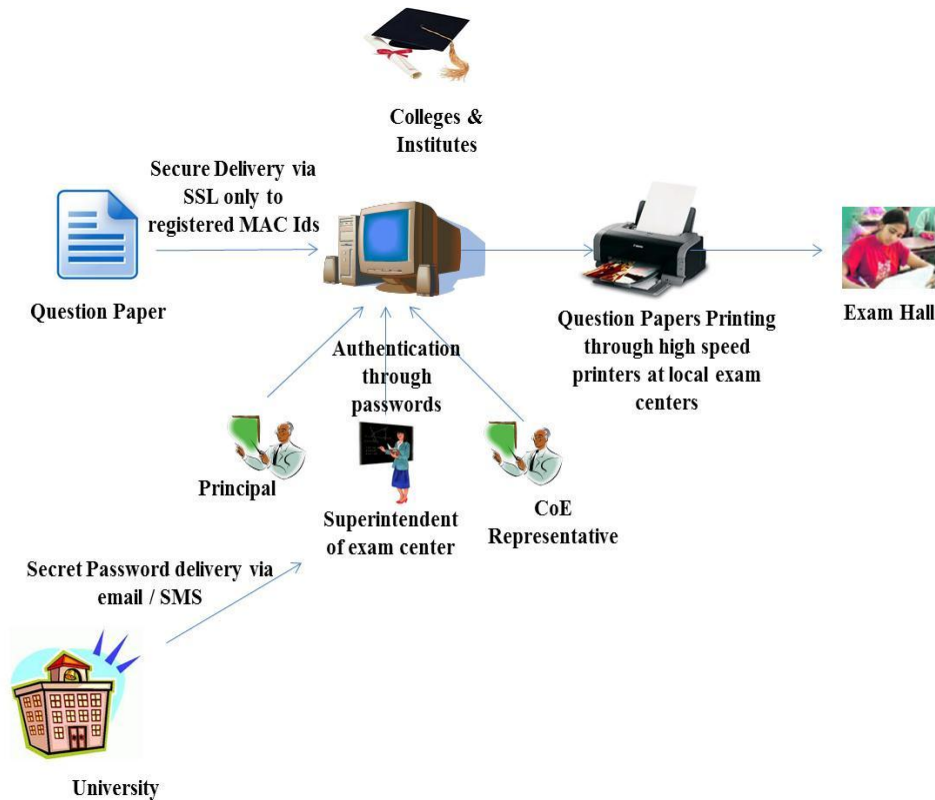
Colleges & Institutes

Secure Delivery via SSL only to registered MAC Ids

Question Paper

Question Papers Printing through high speed printers at local exam centers

Exam Hall

Authentication through passwords

Principal

Superintendent of exam center

CoE Representative

Secret Password delivery via email / SMS

University